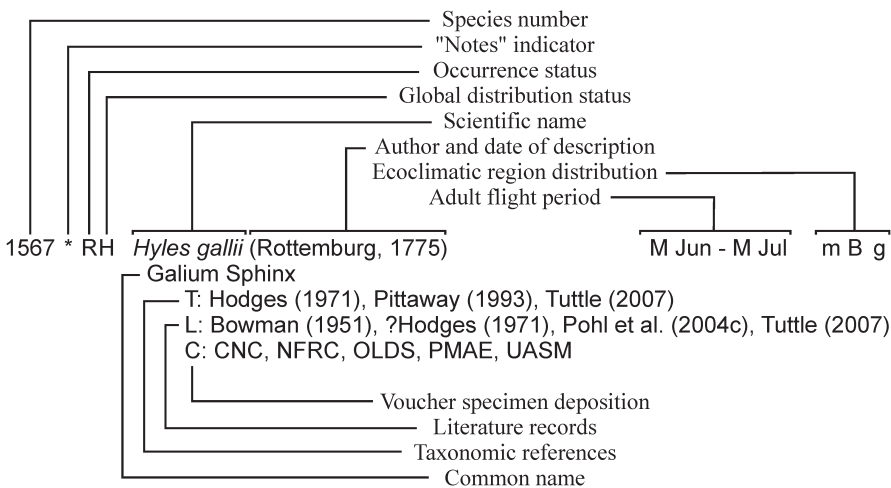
Species number
"Notes" indicator
Occurrence status
Global distribution status
Scientific name
Author and date of description
Ecoclimatic region distribution
Adult flight period

1567 * R H *Hyles gallii* (Rottemburg, 1775) M Jun - M Jul m B g
Galium Sphinx
T: Hodges (1971), Pittaway (1993), Tuttle (2007)
L: Bowman (1951), ?Hodges (1971), Pohl et al. (2004c), Tuttle (2007)
C: CNC, NFRC, OLDS, PMAE, UASM

Voucher specimen deposition
Literature records
Taxonomic references
Common name